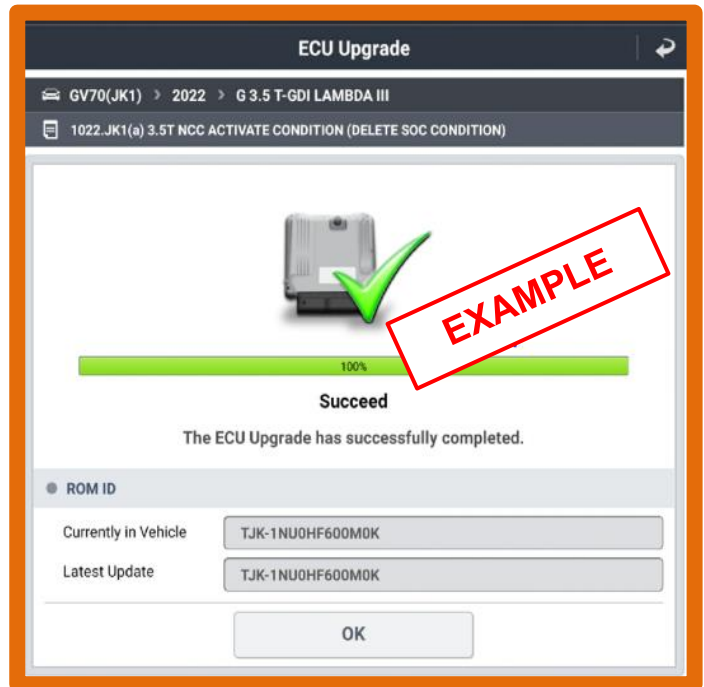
ECU Upgrade

GV70(JK1) > 2022 > G 3.5 T-GDI LAMBDA III

1022.JK1(a) 3.5T NCC ACTIVATE CONDITION (DELETE SOC CONDITION)

EXAMPLE

100%

Succeed

The ECU Upgrade has successfully completed.

ROM ID

| Currently in Vehicle | TJK-1NU0HF600M0K |
|---|---|
| Latest Update | TJK-1NU0HF600M0K |

OK